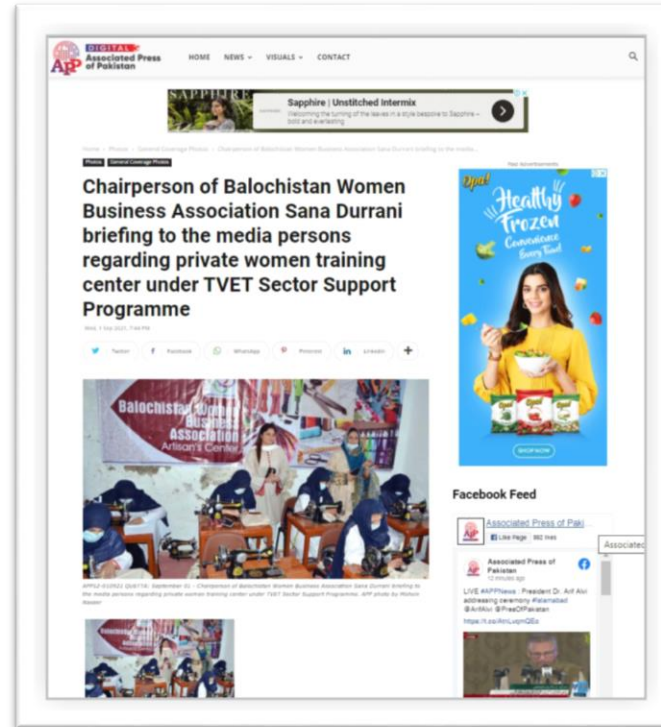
DIGITAL
Associated Press of Pakistan

HOME NEWS VISUALS CONTACT

SAPPHIRE
Sapphire | Unstitched Intermix
Welcoming the turning of the leaves in a style bespoke to Sapphire – bold and everlasting

Home › Photos › General Coverage Photos › Chairperson of Balochistan Women Business Association Sana Durrani briefing to the media...

Photos General Coverage Photos

Chairperson of Balochistan Women Business Association Sana Durrani briefing to the media persons regarding private women training center under TVET Sector Support Programme

Wed, 1 Sep 2021, 7:44 PM

Twitter Facebook WhatsApp Pinterest Linkedin

Balochistan Women Business Association Artisan's Center

APP52-010921 QUETTA: September 01 – Chairperson of Balochistan Women Business Association Sana Durrani briefing to the media persons regarding private women training center under TVET Sector Support Programme. APP photo by Mohsin Naseer

Paid Advertisements

Dipitt
Healthy Frozen
Convenience Every Time!
SHOP NOW

Facebook Feed

Associated Press of Paki...
Like Page 992 likes
Associated

Associated Press of Pakistan
12 minutes ago

LIVE #APPNews : President Dr. Arif Alvi addressing ceremony #Islamabad @ArifAlvi @PressOfPakistan
https://t.co/AmLvqmQEo